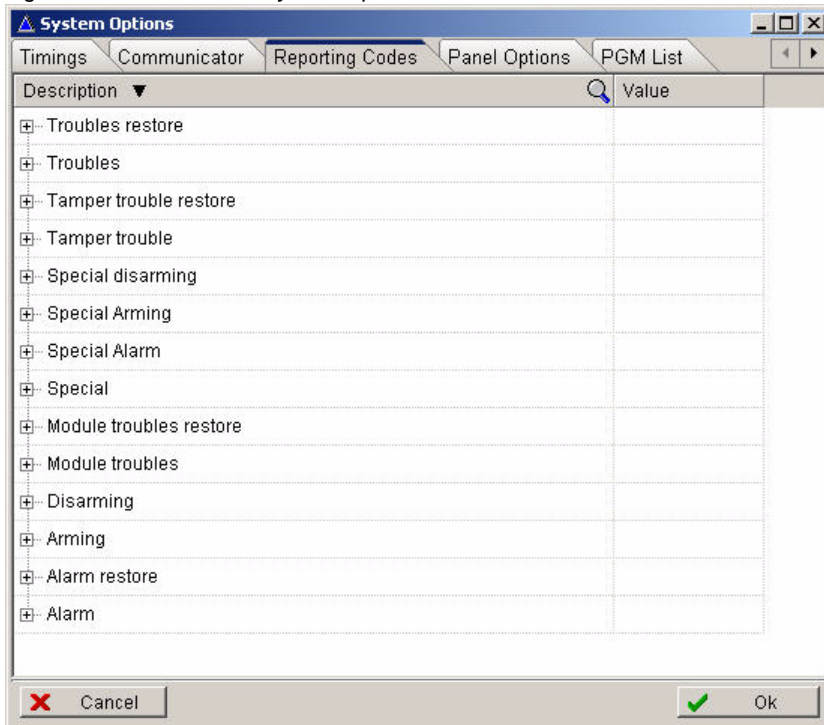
System Options

Timings | Communicator | Reporting Codes | Panel Options | PGM List

Description ▼ | Value

Troubles restore
Troubles
Tamper trouble restore
Tamper trouble
Special disarming
Special Arming
Special Alarm
Special
Module troubles restore
Module troubles
Disarming
Arming
Alarm restore
Alarm

Cancel
Ok